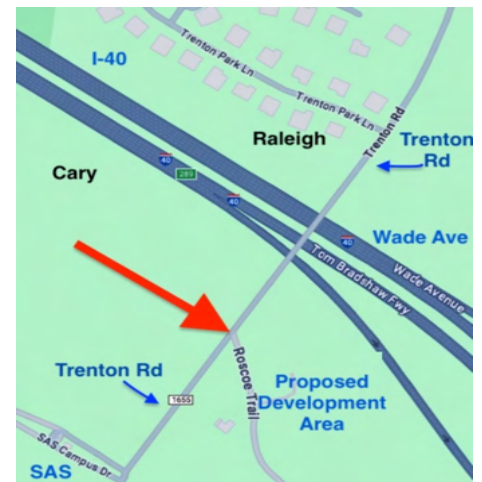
I-40

Trenton Park Ln

Trenton Park Ln

Trenton Rd

Raleigh

Trenton Rd

Cary

40

289

40

40

Wade Ave

Tom Bradshaw Fwy

Wade Avenue

Roscoe Trail

Trenton Rd

1655

Proposed Development Area

SAS Campus Dr

SAS